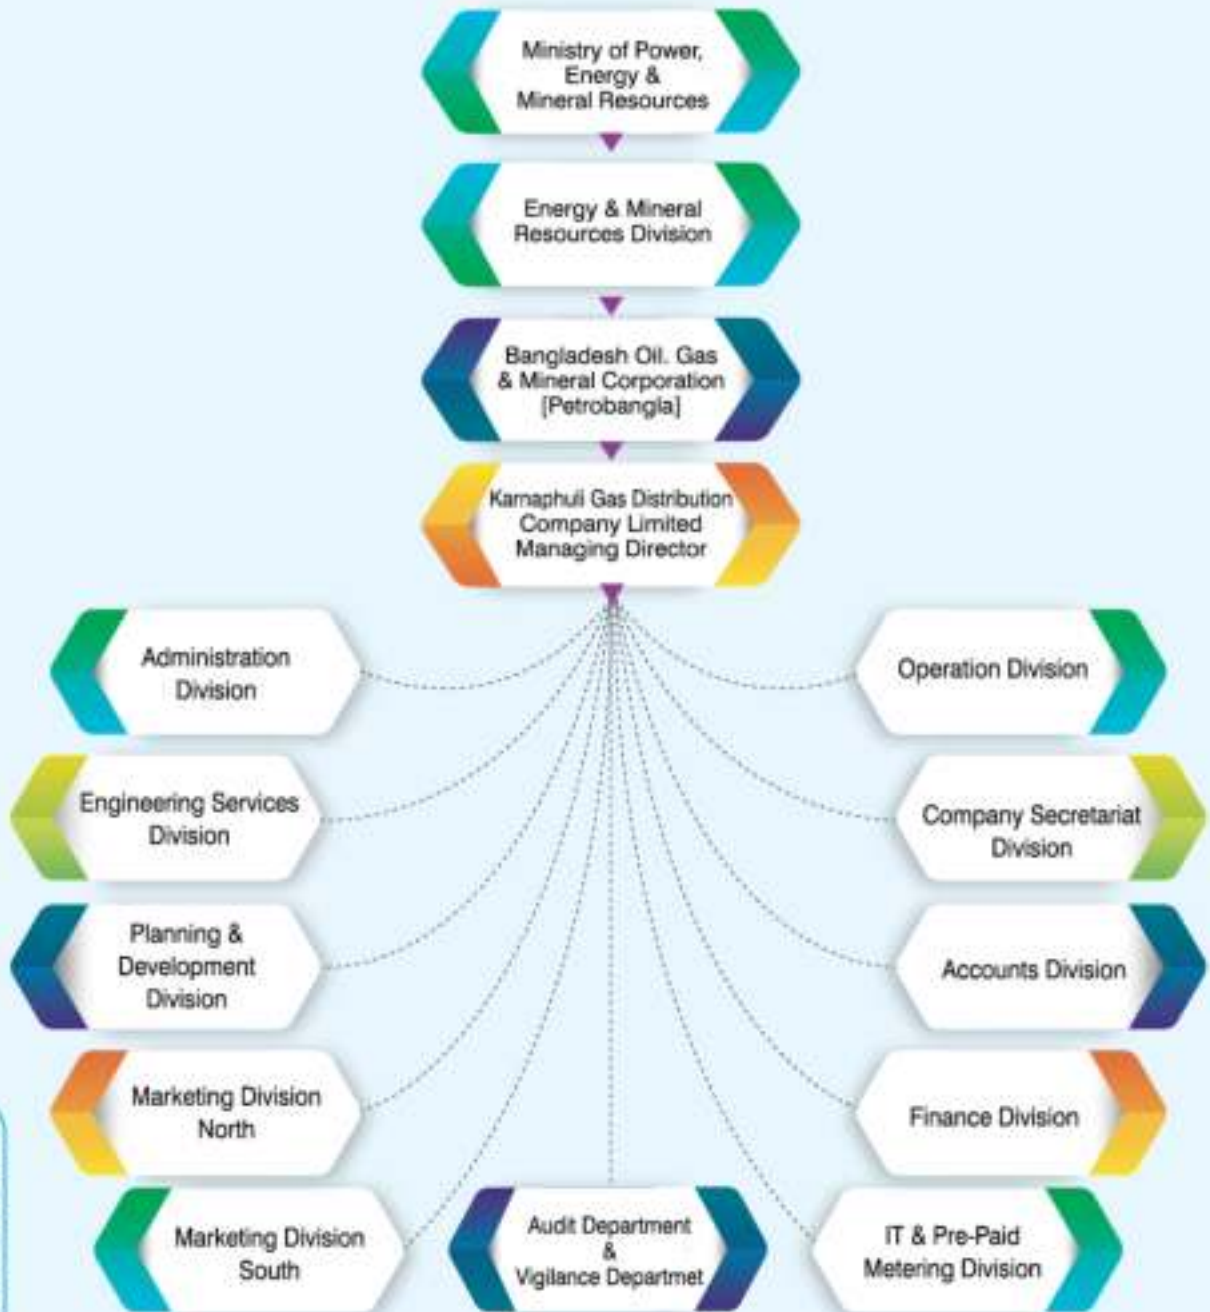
Ministry of Power, Energy & Mineral Resources

Energy & Mineral Resources Division

Bangladesh Oil. Gas & Mineral Corporation [Petrobangla]

Karnaphuli Gas Distribution Company Limited Managing Director

Administration Division

Operation Division

Engineering Services Division

Company Secretariat Division

Planning & Development Division

Accounts Division

Marketing Division North

Finance Division

Marketing Division South

Audit Department & Vigilance Departmet

IT & Pre-Paid Metering Division